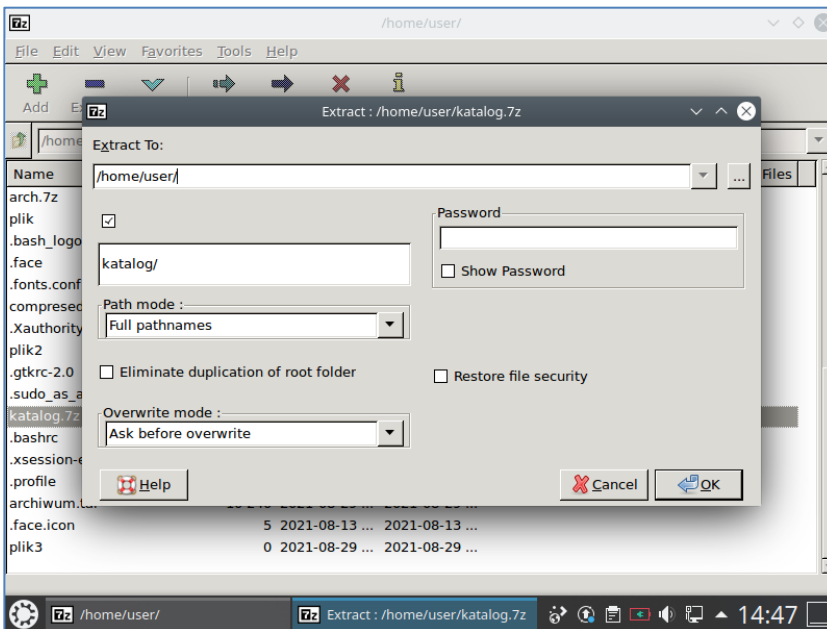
7z /home/user/

File Edit View Favorites Tools Help

Add E

/home

Name
arch.7z
plik
.bash_logo
.face
.fonts.conf
compresed
.Xauthority
plik2
.gtkrc-2.0
.sudo_as_a
katalog.7z
.bashrc
.xsession-e
.profile
archiwum.t
.face.icon 5 2021-08-13 ... 2021-08-13 ...
plik3 0 2021-08-29 ... 2021-08-29 ...

Files

7z Extract : /home/user/katalog.7z

Extract To:
/home/user/

☑

katalog/

Path mode :
Full pathnames

☐ Eliminate duplication of root folder

Overwrite mode :
Ask before overwrite

Password

☐ Show Password

☐ Restore file security

Help

Cancel

OK

7z /home/user/ 7z Extract : /home/user/katalog.7z 14:47